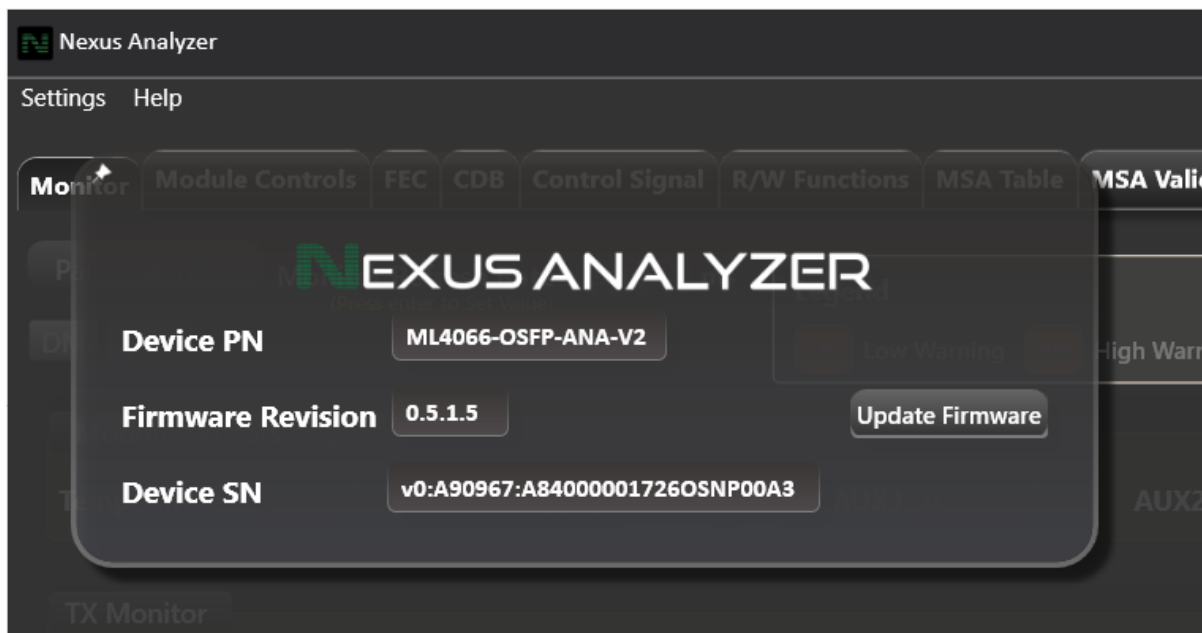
Nexus Analyzer

Settings Help

Monitor Module Controls FEC CDB Control Signal R/W Functions MSA Table MSA Vali

NEXUS ANALYZER

(Press Enter to Set Value)

Legend

Low Warning High Warn

Device PN ML4066-OSFP-ANA-V2

Firmware Revision 0.5.1.5 Update Firmware

Device SN v0:A90967:A84000001726OSNP00A3

AUX2

TX Monitor